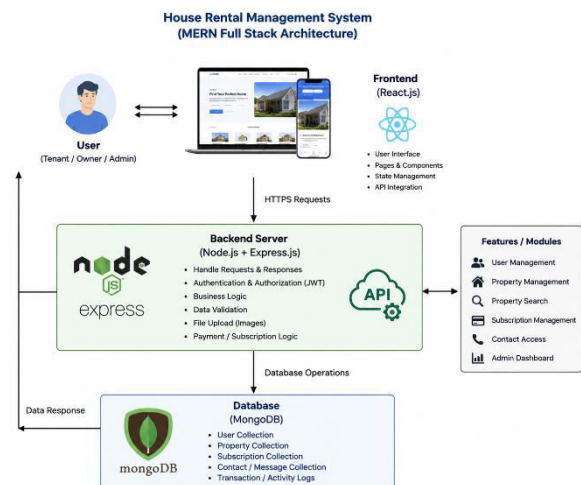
House Rental Management System
(MERN Full Stack Architecture)

User
(Tenant / Owner / Admin)

Find Your Perfect Home

Frontend
(React.js)

- User Interface
- Pages & Components
- State Management
- API Integration

HTTPS Requests

node
JS
express

Backend Server
(Node.js + Express.js)

- Handle Requests & Responses
- Authentication & Authorization (JWT)
- Business Logic
- Data Validation
- File Upload (Images)
- Payment / Subscription Logic

API

Features / Modules
User Management
Property Management
Property Search
Subscription Management
Contact Access
Admin Dashboard

Database Operations

Data Response

mongoDB

Database
(MongoDB)

- User Collection
- Property Collection
- Subscription Collection
- Contact / Message Collection
- Transaction / Activity Logs